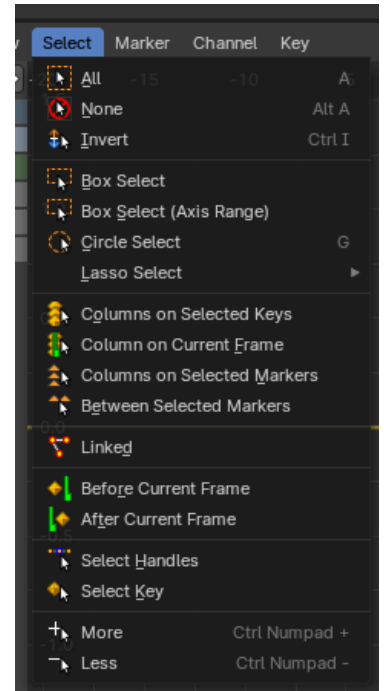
Select Marker Channel Key

All A
None Alt A
Invert Ctrl I

Box Select
Box Select (Axis Range)
Circle Select G
Lasso Select

Columns on Selected Keys
Column on Current Frame
Columns on Selected Markers
Between Selected Markers

Linked

Before Current Frame
After Current Frame

Select Handles
Select Key

More Ctrl Numpad +
Less Ctrl Numpad -